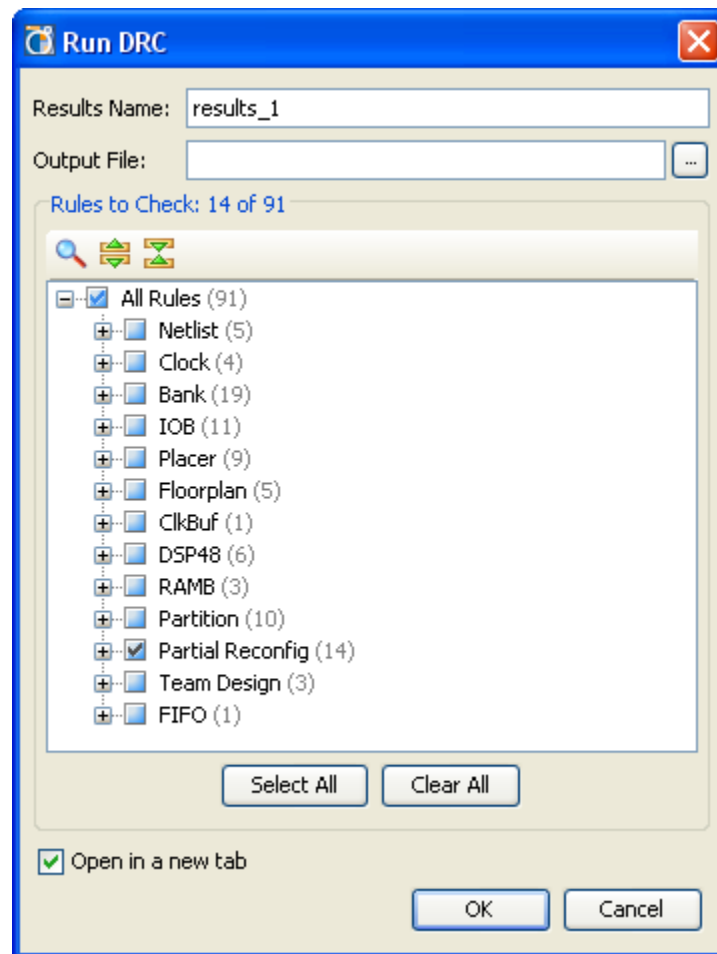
Run DRC

Results Name: results_1

Output File: ...

Rules to Check: 14 of 91

All Rules (91)
Netlist (5)
Clock (4)
Bank (19)
IOB (11)
Placer (9)
Floorplan (5)
ClkBuf (1)
DSP48 (6)
RAMB (3)
Partition (10)
Partial Reconfig (14)
Team Design (3)
FIFO (1)

Select All Clear All

Open in a new tab

OK Cancel